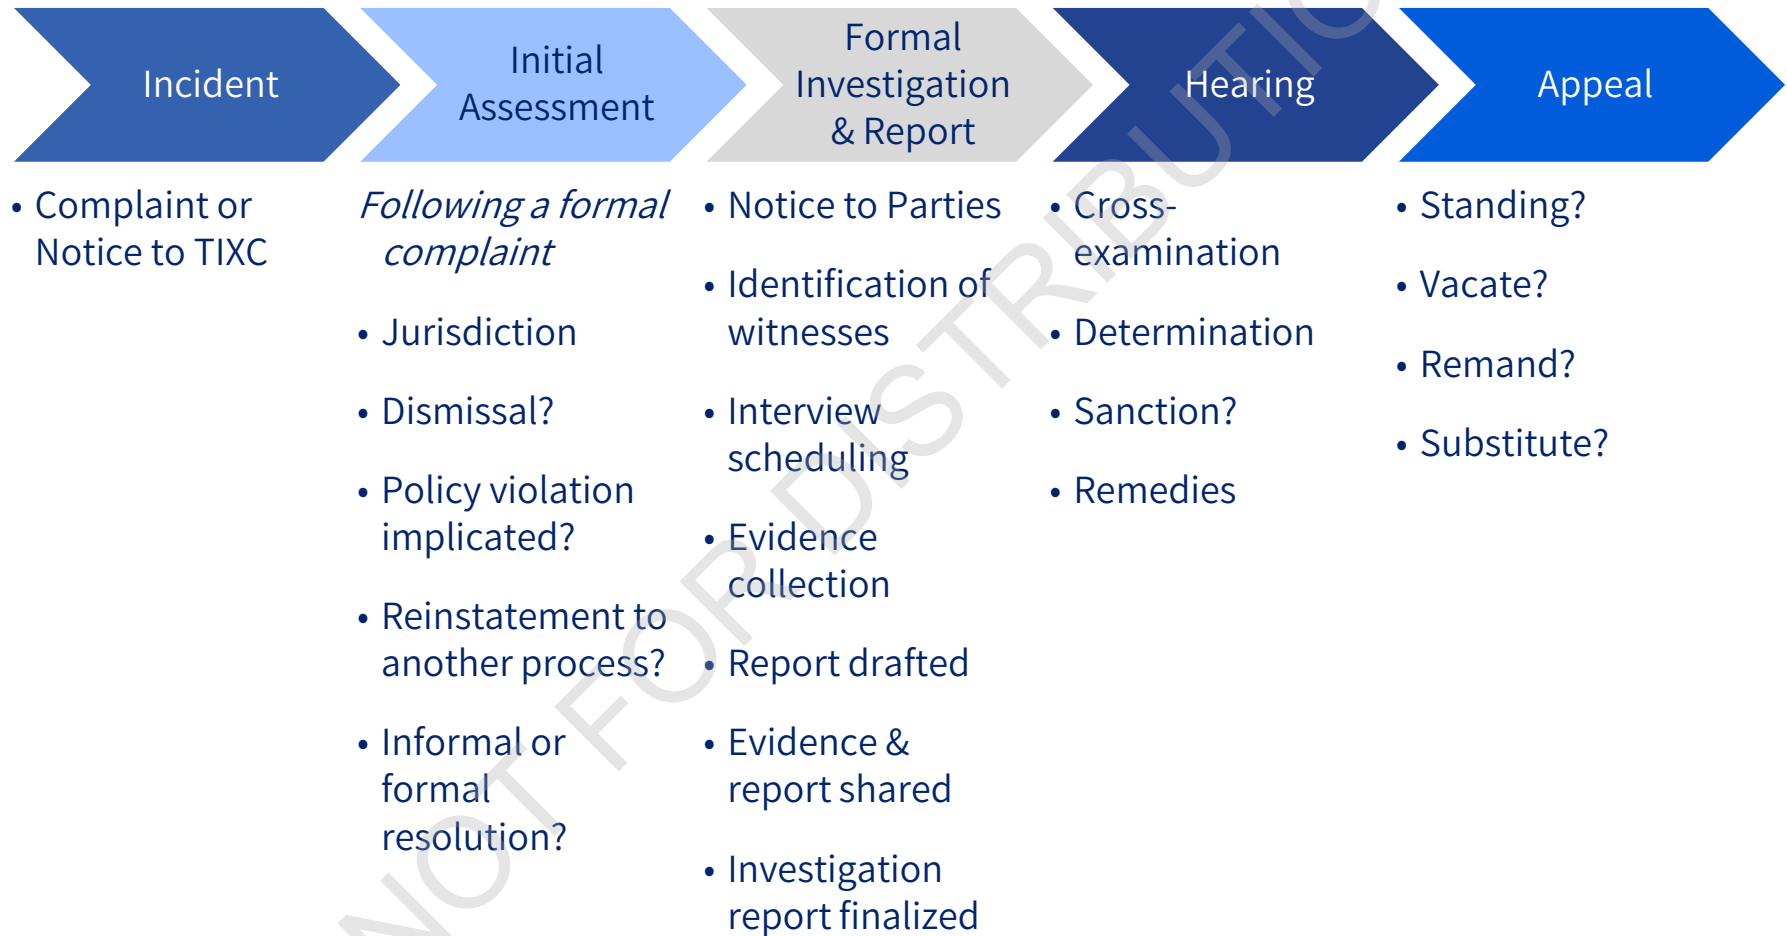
Incident

Initial Assessment

Formal Investigation & Report

Hearing

Appeal

• Complaint or Notice to TIXC

*Following a formal complaint*

• Jurisdiction

• Dismissal?

• Policy violation implicated?

• Reinstatement to another process?

• Informal or formal resolution?

• Notice to Parties

• Identification of witnesses

• Interview scheduling

• Evidence collection

• Report drafted

• Evidence & report shared

• Investigation report finalized

• Cross-examination

• Determination

• Sanction?

• Remedies

• Standing?

• Vacate?

• Remand?

• Substitute?

NOT FOR DISTRIBUTIO